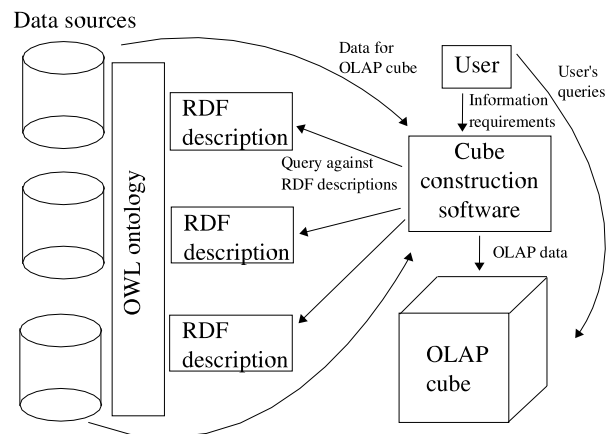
Data sources

OWL ontology

RDF description

RDF description

RDF description

Data for OLAP cube

User

User's queries

Information requirements

Query against RDF descriptions

Cube construction software

OLAP data

OLAP cube